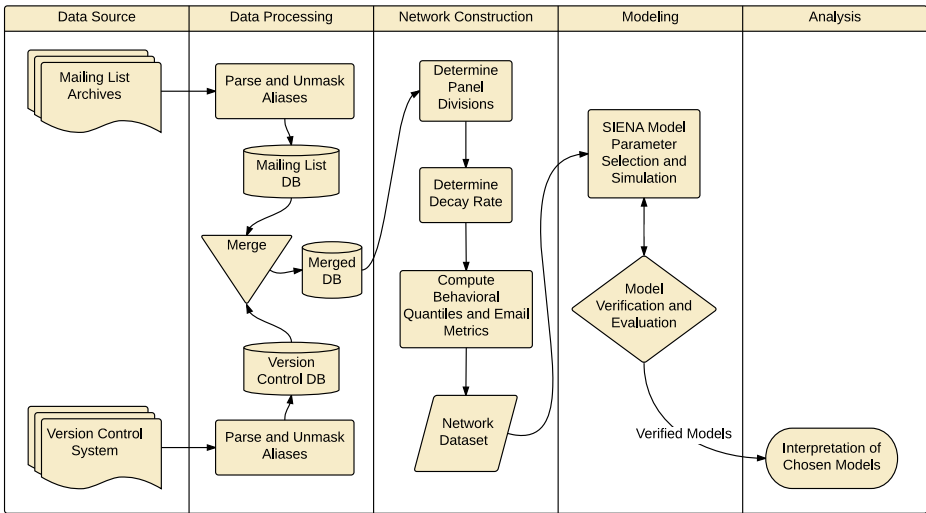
| Data Source | Data Processing | Network Construction | Modeling | Analysis |
|---|---|---|---|---|

Mailing List Archives

Parse and Unmask Aliases

Mailing List DB

Merge

Merged DB

Version Control DB

Version Control System

Parse and Unmask Aliases

Determine Panel Divisions

Determine Decay Rate

Compute Behavioral Quantiles and Email Metrics

Network Dataset

SIENA Model Parameter Selection and Simulation

Model Verification and Evaluation

Verified Models

Interpretation of Chosen Models